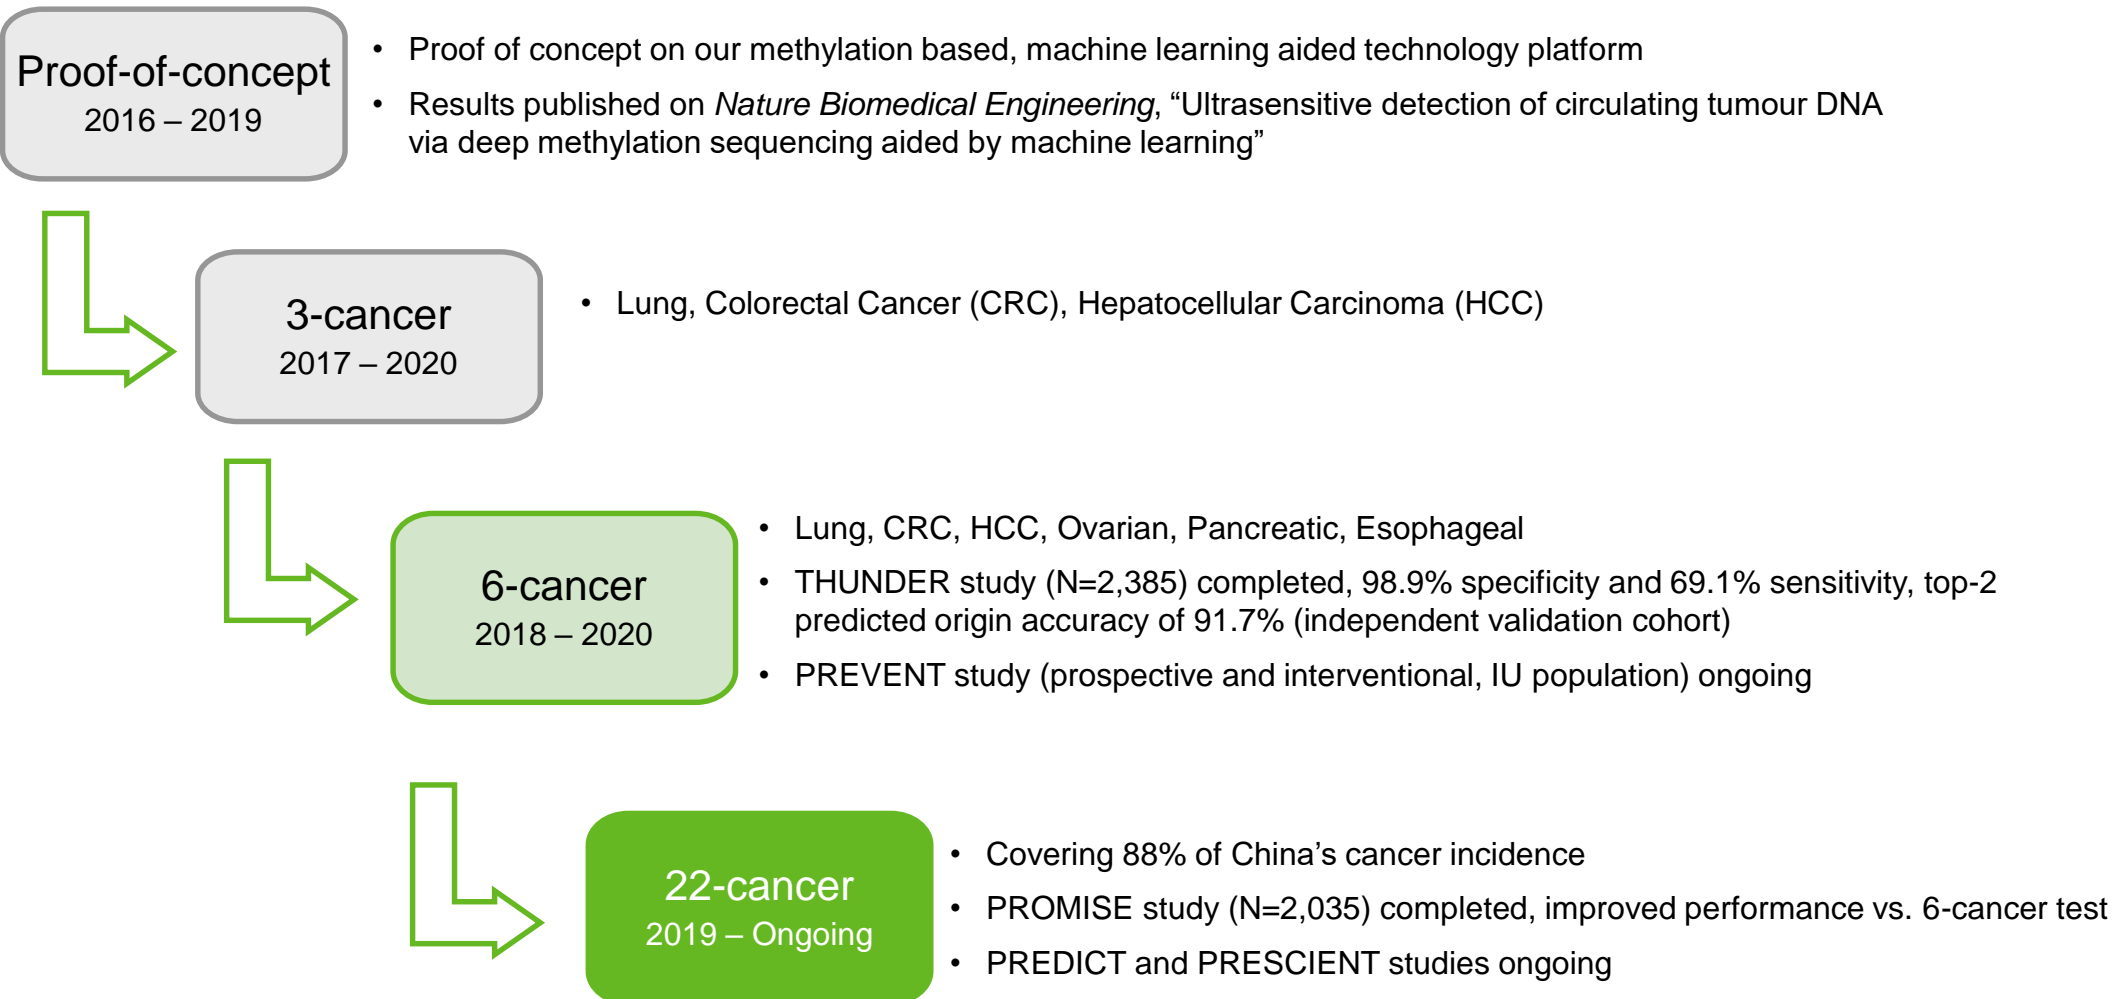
Proof-of-concept
2016 – 2019

• Proof of concept on our methylation based, machine learning aided technology platform
• Results published on *Nature Biomedical Engineering*, “Ultrasensitive detection of circulating tumour DNA via deep methylation sequencing aided by machine learning”

3-cancer
2017 – 2020

• Lung, Colorectal Cancer (CRC), Hepatocellular Carcinoma (HCC)

6-cancer
2018 – 2020

• Lung, CRC, HCC, Ovarian, Pancreatic, Esophageal
• THUNDER study (N=2,385) completed, 98.9% specificity and 69.1% sensitivity, top-2 predicted origin accuracy of 91.7% (independent validation cohort)
• PREVENT study (prospective and interventional, IU population) ongoing

22-cancer
2019 – Ongoing

• Covering 88% of China’s cancer incidence
• PROMISE study (N=2,035) completed, improved performance vs. 6-cancer test
• PREDICT and PRESCIENT studies ongoing